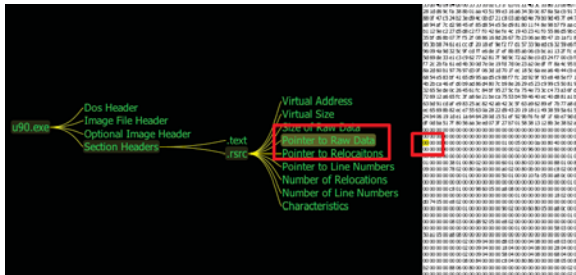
u90.exe
Dos Header
Image File Header
Optional Image Header
Section Headers
.text
.rsrc
Virtual Address
Virtual Size
Size of Raw Data
Pointer to Raw Data
Pointer to Relocaitons
Pointer to Line Numbers
Number of Relocations
Number of Line Numbers
Characteristics

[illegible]